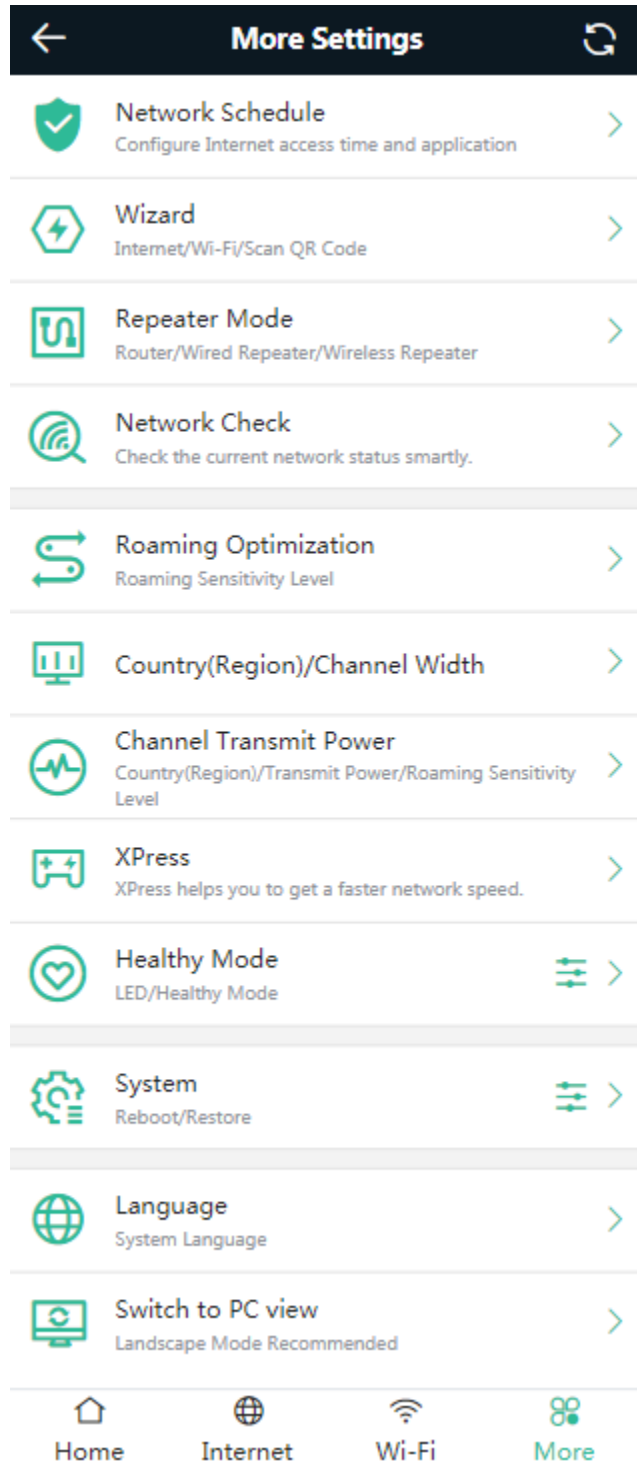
More Settings

Network Schedule
Configure Internet access time and application

Wizard
Internet/Wi-Fi/Scan QR Code

Repeater Mode
Router/Wired Repeater/Wireless Repeater

Network Check
Check the current network status smartly.

Roaming Optimization
Roaming Sensitivity Level

Country(Region)/Channel Width

Channel Transmit Power
Country(Region)/Transmit Power/Roaming Sensitivity Level

XPress
XPress helps you to get a faster network speed.

Healthy Mode
LED/Healthy Mode

System
Reboot/Restore

Language
System Language

Switch to PC view
Landscape Mode Recommended

Home Internet Wi-Fi More